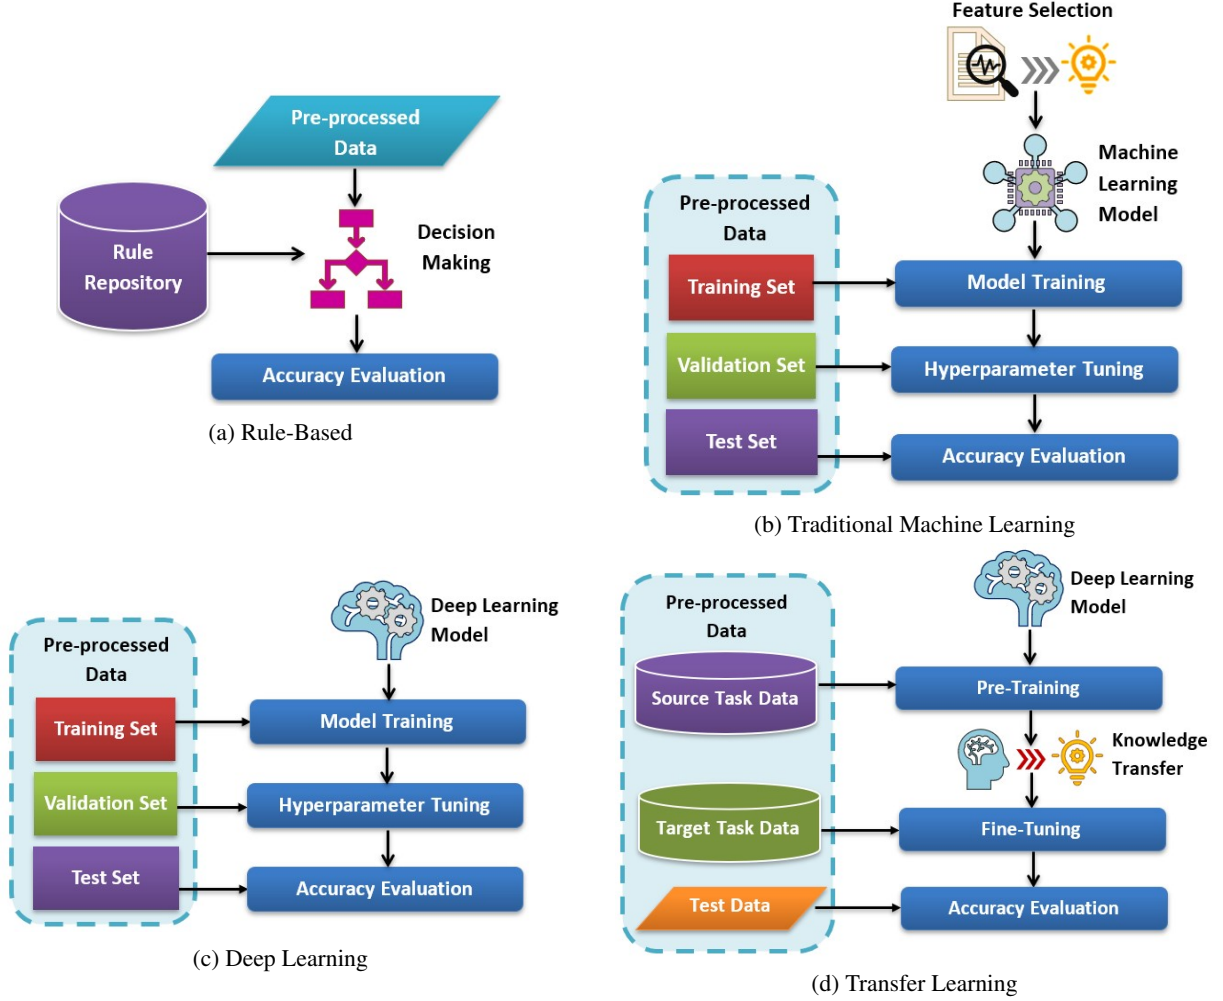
Pre-processed Data

Rule Repository

Decision Making

Accuracy Evaluation

(a) Rule-Based

Feature Selection

Machine Learning Model

Pre-processed Data

Training Set

Validation Set

Test Set

Model Training

Hyperparameter Tuning

Accuracy Evaluation

(b) Traditional Machine Learning

Deep Learning Model

Pre-processed Data

Training Set

Validation Set

Test Set

Model Training

Hyperparameter Tuning

Accuracy Evaluation

(c) Deep Learning

Pre-processed Data

Deep Learning Model

Source Task Data

Pre-Training

Knowledge Transfer

Target Task Data

Fine-Tuning

Test Data

Accuracy Evaluation

(d) Transfer Learning